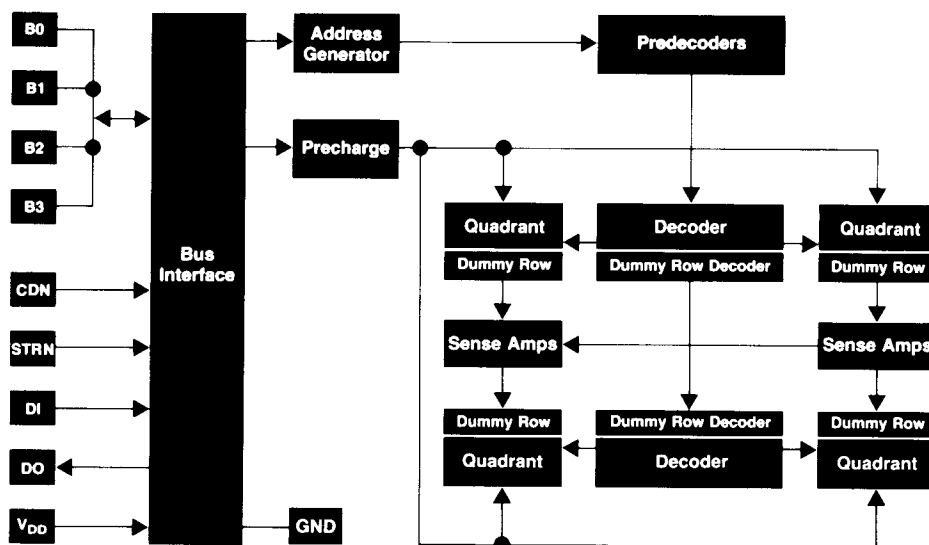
B0
B1
B2
B3
CDN
STRN
DI
DO
$V_{DD}$
Bus Interface
Address Generator
Predecoders
Precharge
GND
Quadrant
Dummy Row
Decoder
Dummy Row Decoder
Quadrant
Dummy Row
Sense Amps
Sense Amps
Dummy Row
Quadrant
Dummy Row Decoder
Decoder
Dummy Row
Quadrant